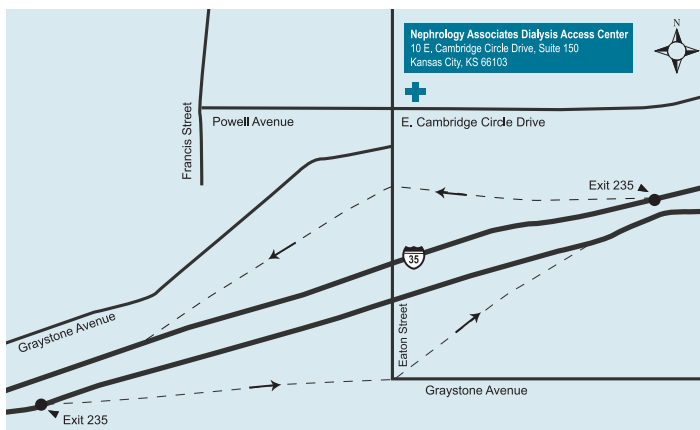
Nephrology Associates Dialysis Access Center
10 E, Cambridge Circle Drive, Suite 150
Kansas City, KS 66103

N

Francis Street

Powell Avenue

E. Cambridge Circle Drive

Exit 235

35

Graystone Avenue

Eaton Street

Graystone Avenue

Exit 235